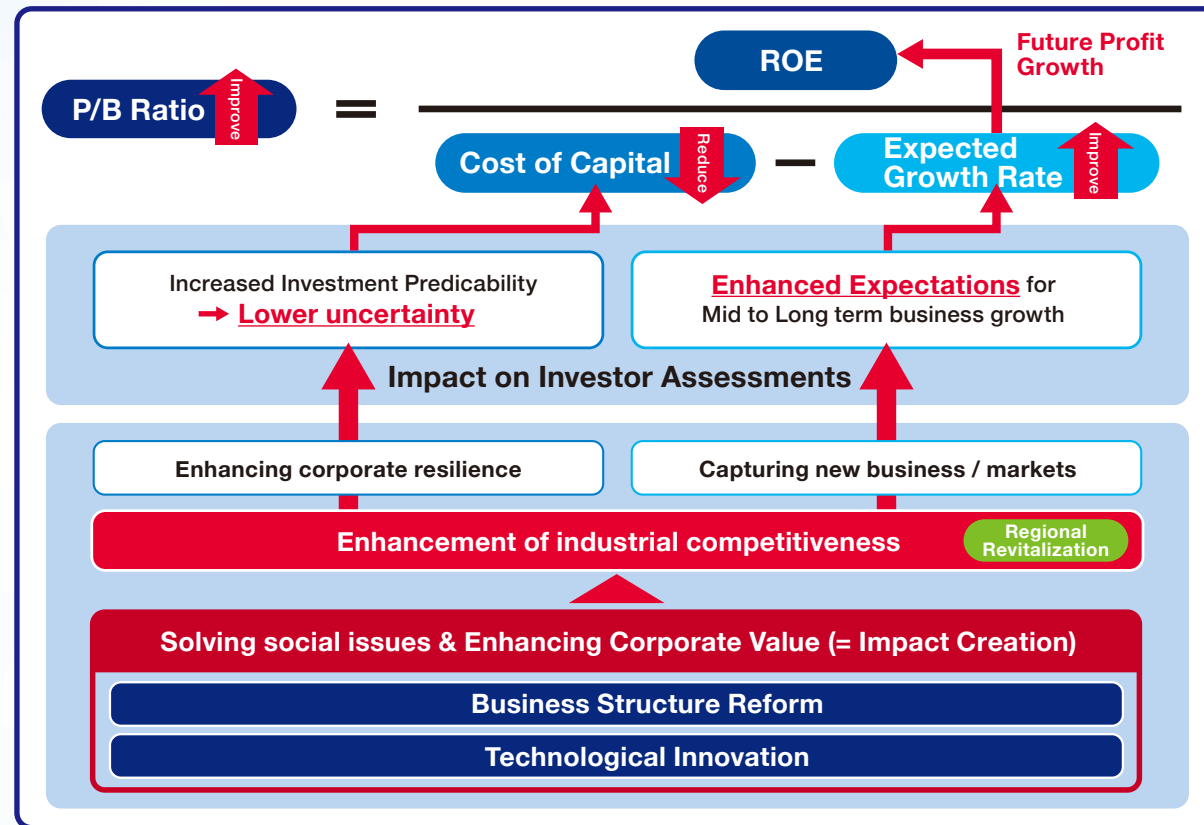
Future Profit Growth

ROE

P/B Ratio Improve = 

Cost of Capital Reduce − Expected Growth Rate Improve

Increased Investment Predicability
→ Lower uncertainty

Enhanced Expectations for Mid to Long term business growth

Impact on Investor Assessments

Enhancing corporate resilience

Capturing new business / markets

Enhancement of industrial competitiveness

Regional Revitalization

Solving social issues & Enhancing Corporate Value (= Impact Creation)

Business Structure Reform

Technological Innovation